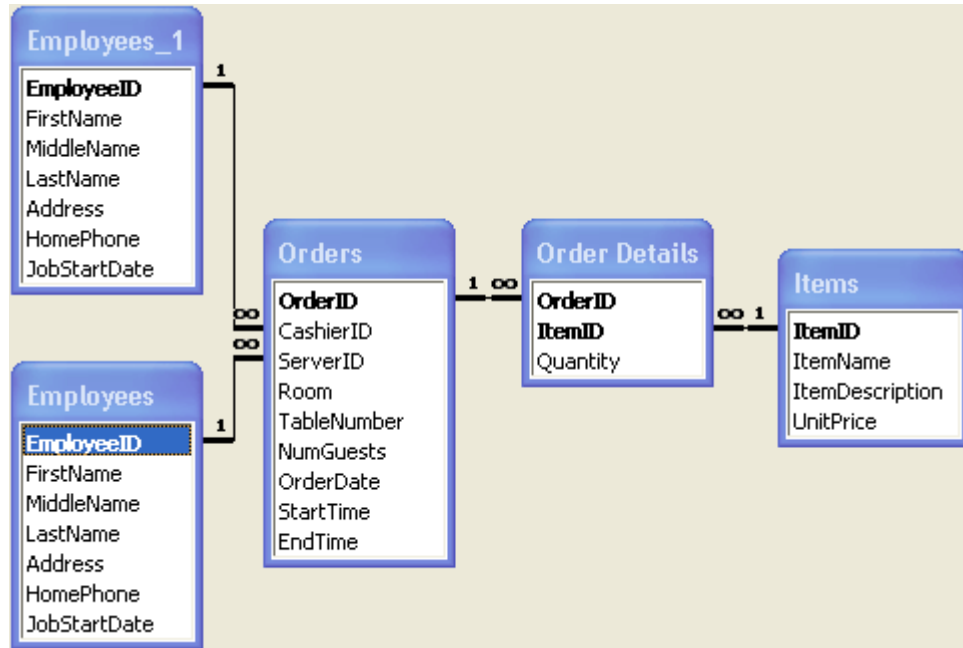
Employees_1
EmployeeID
FirstName
MiddleName
LastName
Address
HomePhone
JobStartDate

Employees
EmployeeID
FirstName
MiddleName
LastName
Address
HomePhone
JobStartDate

1
1
∞
∞

Orders
OrderID
CashierID
ServerID
Room
TableNumber
NumGuests
OrderDate
StartTime
EndTime

1 ∞

Order Details
OrderID
ItemID
Quantity

∞ 1

Items
ItemID
ItemName
ItemDescription
UnitPrice